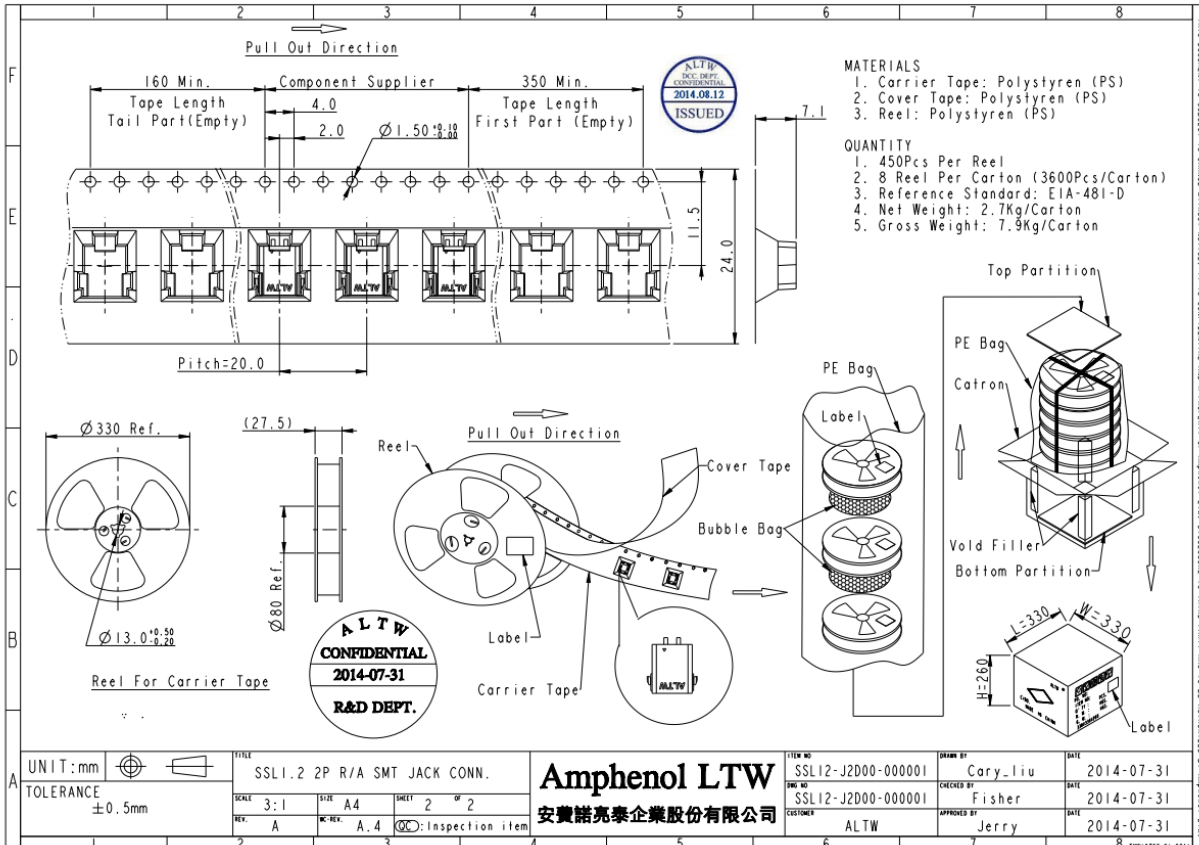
1 2 3 4 5 6 7 8

F

E

D

C

B

A

Pull Out Direction

160 Min.
Tape Length
Tail Part(Empty)

Component Supplier

4.0

2.0

$\varnothing 1.50^{+0.10}_{-0.00}$

350 Min.
Tape Length
First Part (Empty)

ALTW
DCC DEPT.
CONFIDENTIAL
2014.08.12
ISSUED

7.1

11.5

24.0

Pitch=20.0

MATERIALS
1. Carrier Tape: Polystyren (PS)
2. Cover Tape: Polystyren (PS)
3. Reel: Polystyren (PS)

QUANTITY
1. 450Pcs Per Reel
2. 8 Reel Per Carton (3600Pcs/Carton)
3. Reference Standard: EIA-481-D
4. Net Weight: 2.7Kg/Carton
5. Gross Weight: 7.9Kg/Carton

Top Partition

PE Bag

Catron

PE Bag

Label

Bubble Bag

Vold Filler

Bottom Partition

$\varnothing$330 Ref.

(27.5)

$\varnothing$80 Ref.

$\varnothing 13.0^{+0.50}_{-0.20}$

Reel For Carrier Tape

ALTW
CONFIDENTIAL
2014-07-31
R&D DEPT.

Pull Out Direction

Reel

Cover Tape

Label

Carrier Tape

L=330

W=330

H=260

Label

UNIT:mm

TOLERANCE
$\pm$0.5mm

TITLE
SSL1.2 2P R/A SMT JACK CONN.

SCALE 3:1
SIZE A4
SHEET 2 OF 2

REV. A
DC-REV. A.4
QC: Inspection item

Amphenol LTW
安費諾亮泰企業股份有限公司

ITEM NO
SSL12-J2D00-000001
DWG NO
SSL12-J2D00-000001
CUSTOMER
ALTW

DRAWN BY
Cary_liu
CHECKED BY
Fisher
APPROVED BY
Jerry

DATE
2014-07-31
DATE
2014-07-31
DATE
2014-07-31